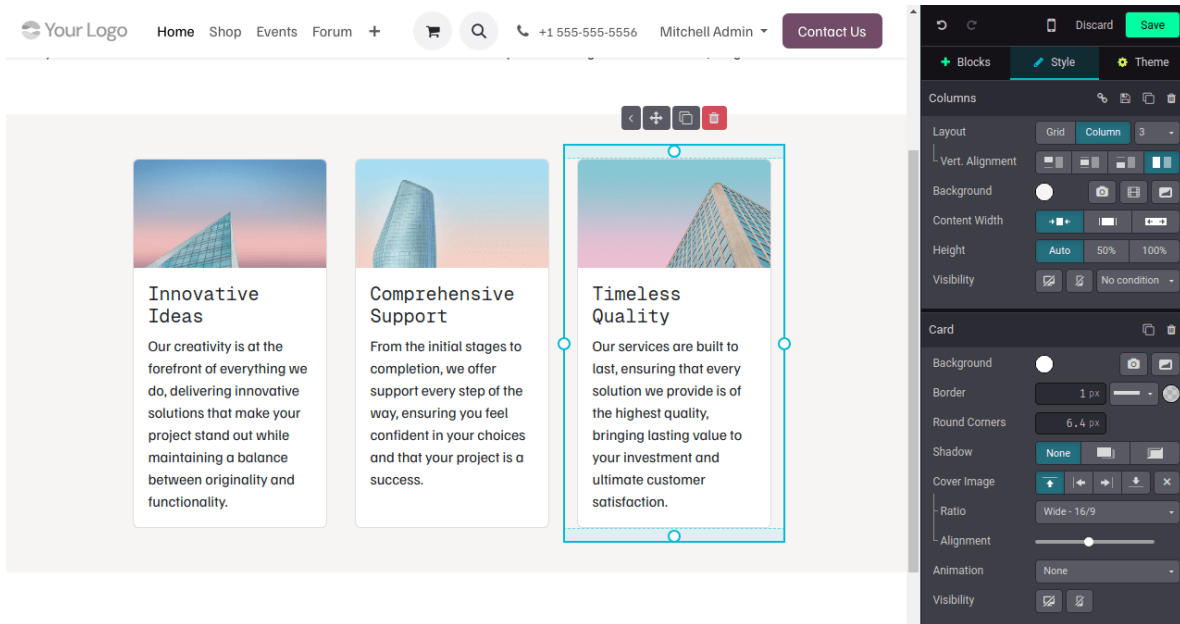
Your Logo Home Shop Events Forum + +1 555-555-5556 Mitchell Admin Contact Us

Innovative Ideas

Our creativity is at the forefront of everything we do, delivering innovative solutions that make your project stand out while maintaining a balance between originality and functionality.

Comprehensive Support

From the initial stages to completion, we offer support every step of the way, ensuring you feel confident in your choices and that your project is a success.

Timeless Quality

Our services are built to last, ensuring that every solution we provide is of the highest quality, bringing lasting value to your investment and ultimate customer satisfaction.

Discard Save

Blocks Style Theme

Columns

Layout Grid Column 3

Vert. Alignment

Background

Content Width

Height Auto 50% 100%

Visibility No condition

Card

Background

Border 1 px

Round Corners 6.4 px

Shadow None

Cover Image

Ratio Wide - 16/9

Alignment

Animation None

Visibility